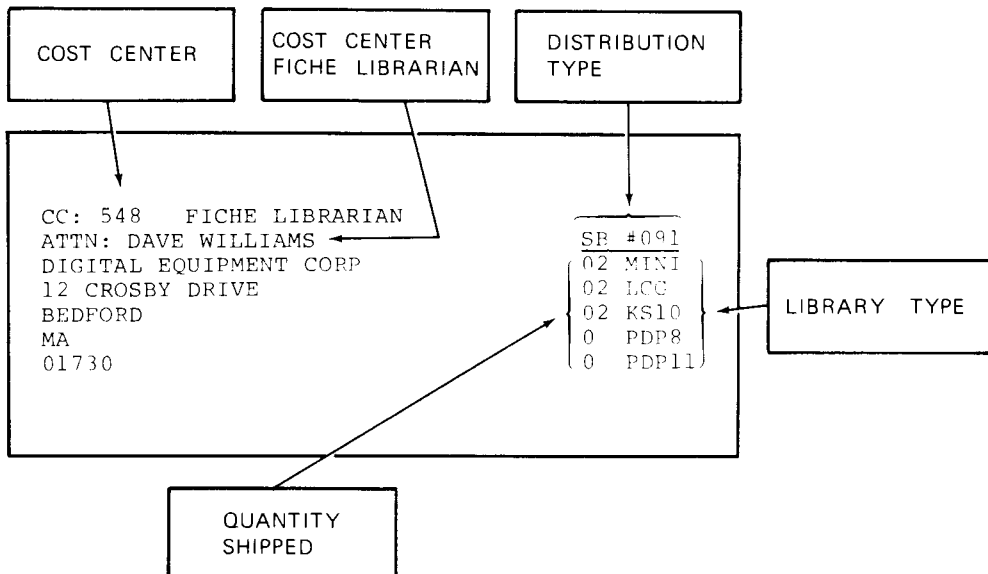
COST CENTER

COST CENTER
FICHE LIBRARIAN

DISTRIBUTION
TYPE

CC: 548 FICHE LIBRARIAN
ATTN: DAVE WILLIAMS
DIGITAL EQUIPMENT CORP
12 CROSBY DRIVE
BEDFORD
MA
01730

SB #091
02 MINI
02 LCG
02 KS10
0 PDP8
0 PDP11

LIBRARY TYPE

QUANTITY
SHIPPED